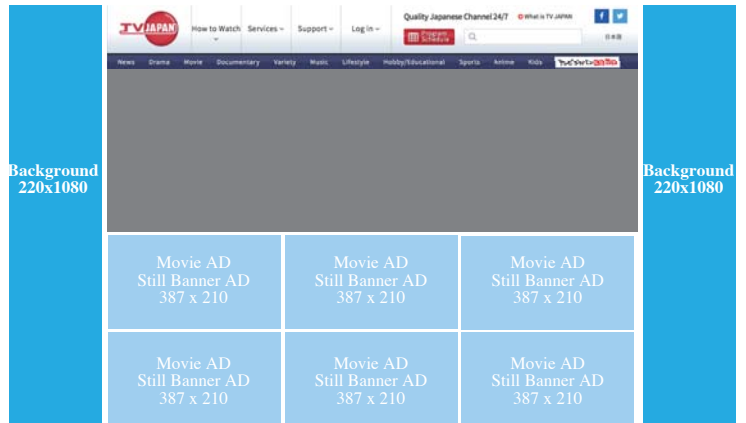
Background 220x1080

TV JAPAN

How to Watch

Services

Support

Log in

Quality Japanese Channel 24/7

What is TV JAPAN

Program Schedule

日本語

News Drama Movie Documentary Variety Music Lifestyle Hobby/Educational Sports Anime Kids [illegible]

Movie AD
Still Banner AD
387 x 210

Movie AD
Still Banner AD
387 x 210

Movie AD
Still Banner AD
387 x 210

Movie AD
Still Banner AD
387 x 210

Movie AD
Still Banner AD
387 x 210

Movie AD
Still Banner AD
387 x 210

Background 220x1080